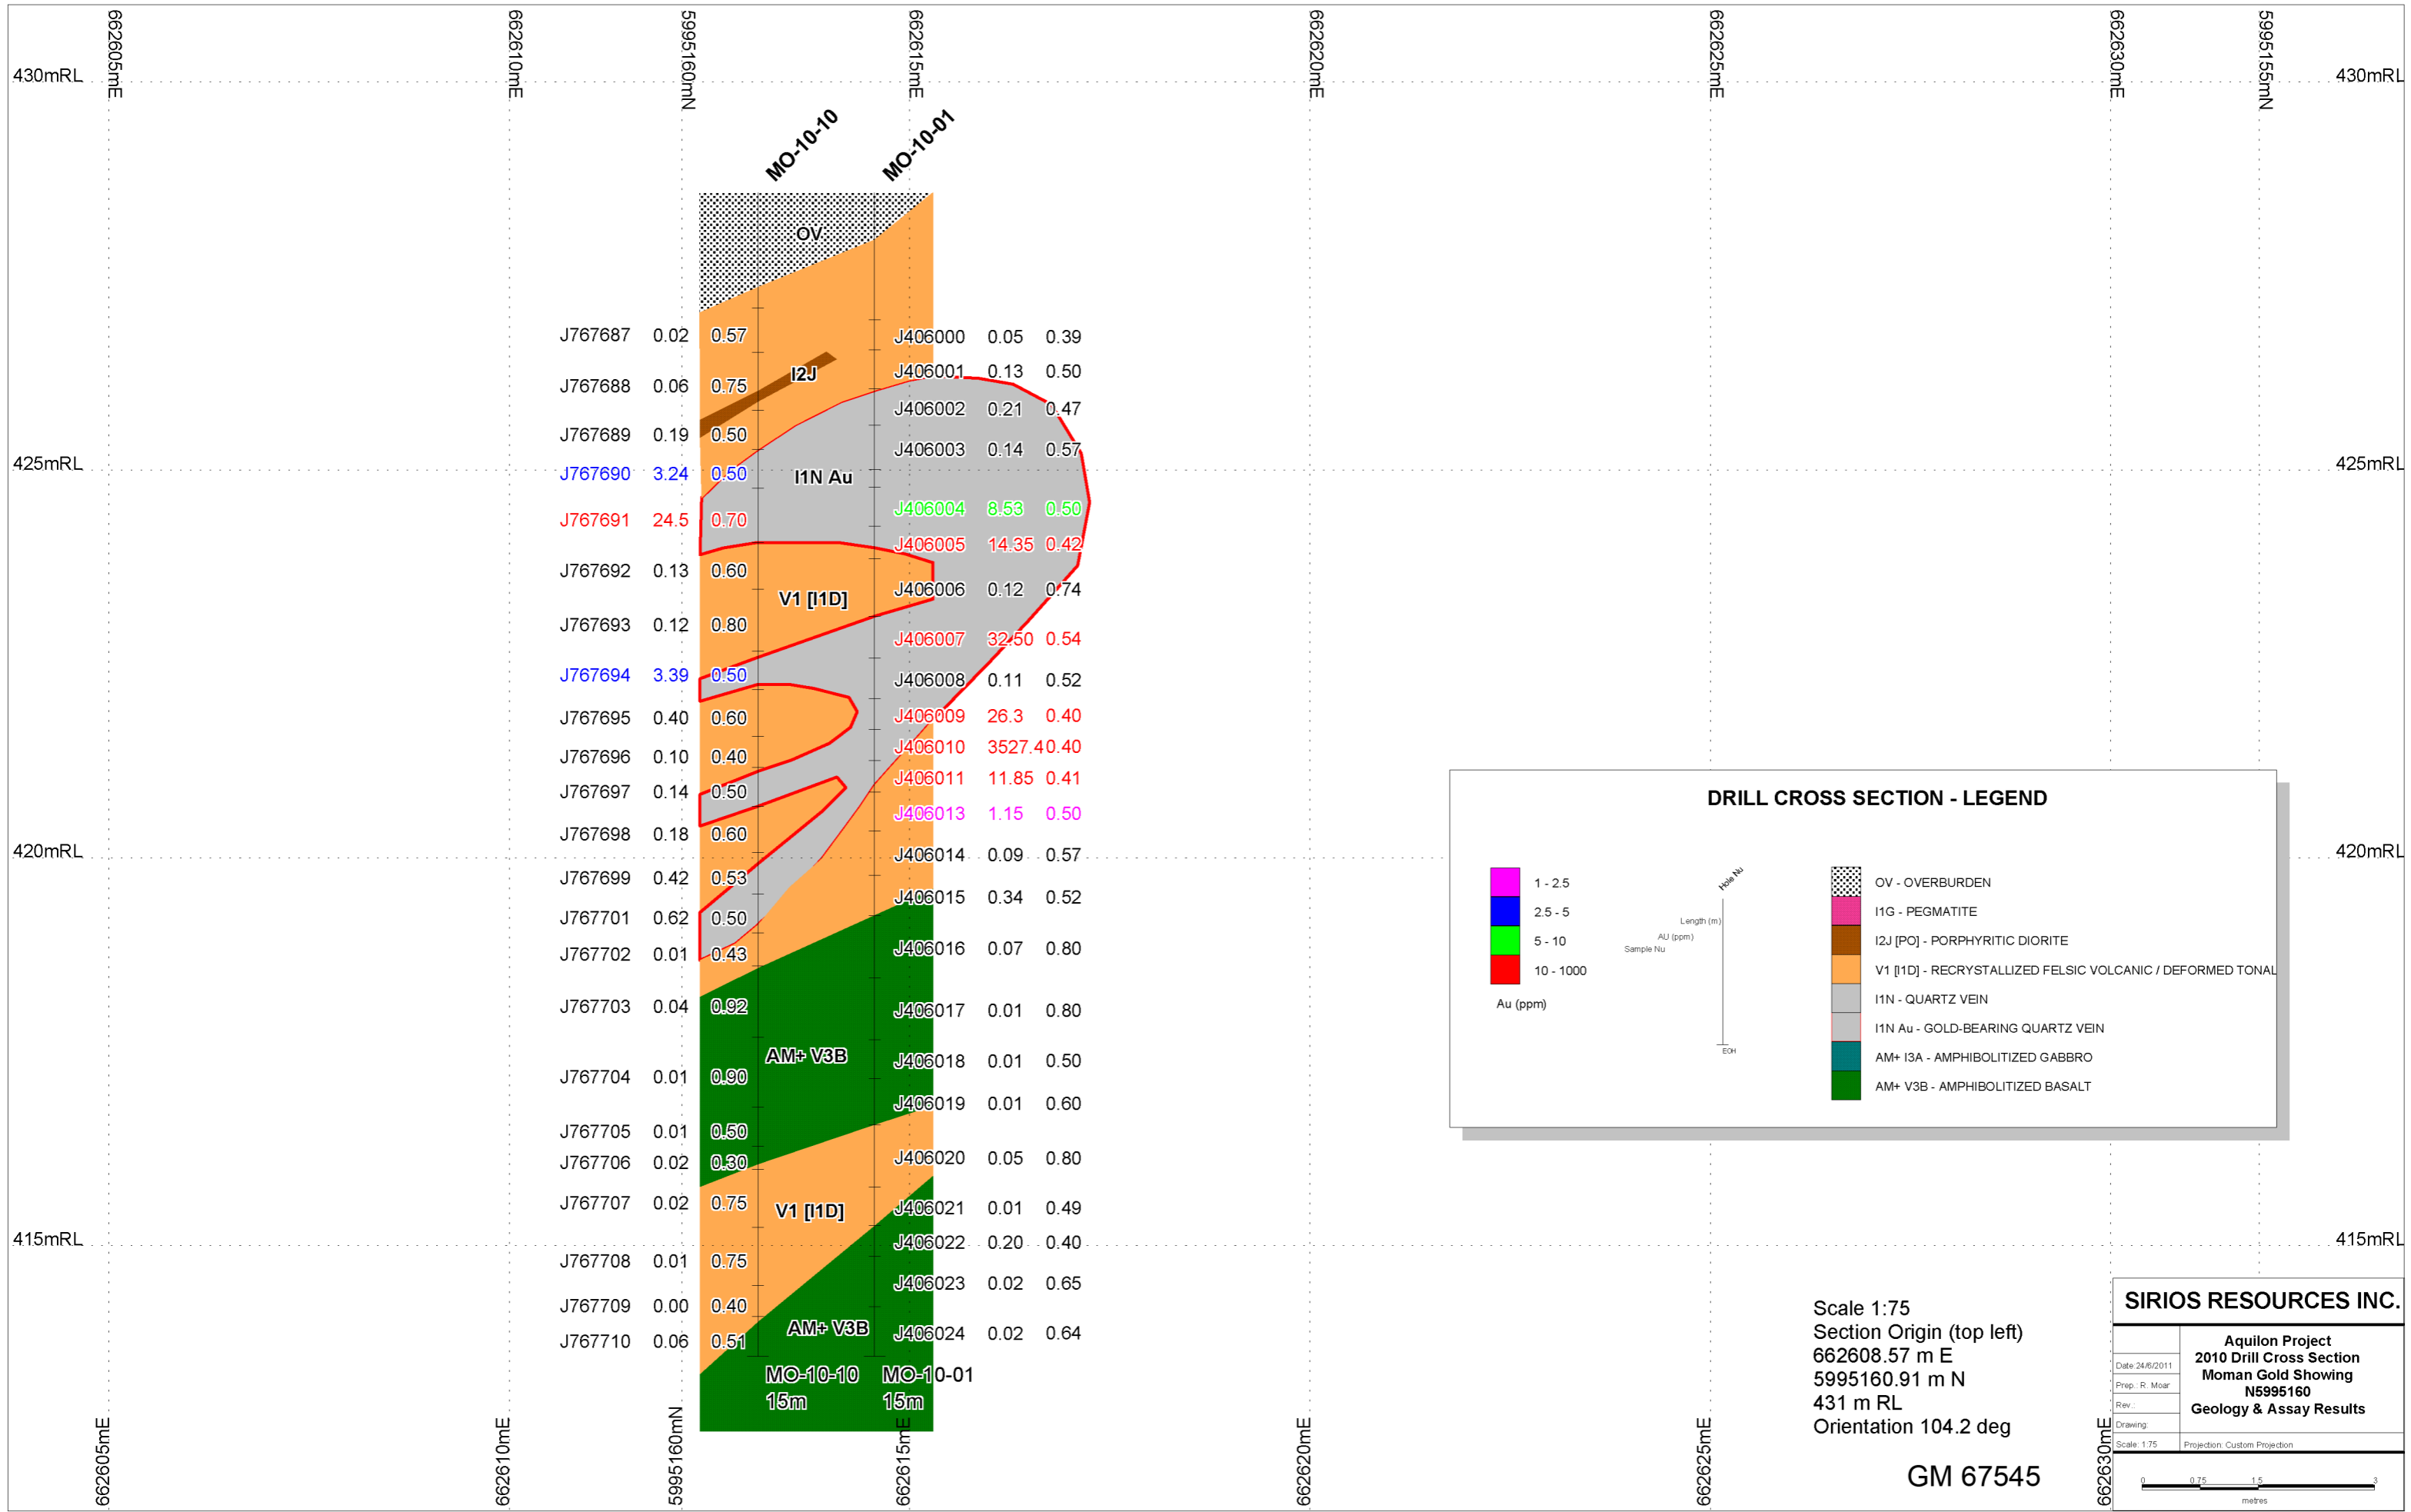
662605mE 662610mE 5995160mN 662615mE 662620mE 662625mE 662630mE 5995155mN

430mRL 430mRL

MO-10-10 MO-10-01

OV

| | | | | | |
|---|---|---|---|---|---|
| J767687 | 0.02 | 0.57 | J406000 | 0.05 | 0.39 |
| J767688 | 0.06 | 0.75 | J406001 | 0.13 | 0.50 |
| J767689 | 0.19 | 0.50 | J406002 | 0.21 | 0.47 |
| J767690 | 3.24 | 0.50 | J406003 | 0.14 | 0.57 |
| J767691 | 24.5 | 0.70 | J406004 | 8.53 | 0.50 |
| J767692 | 0.13 | 0.60 | J406005 | 14.35 | 0.42 |
| J767693 | 0.12 | 0.80 | J406006 | 0.12 | 0.74 |
| J767694 | 3.39 | 0.50 | J406007 | 32.50 | 0.54 |
| J767695 | 0.40 | 0.60 | J406008 | 0.11 | 0.52 |
| J767696 | 0.10 | 0.40 | J406009 | 26.3 | 0.40 |
| J767697 | 0.14 | 0.50 | J406010 | 3527.4 | 0.40 |
| J767698 | 0.18 | 0.60 | J406011 | 11.85 | 0.41 |
| J767699 | 0.42 | 0.53 | J406013 | 1.15 | 0.50 |
| J767701 | 0.62 | 0.50 | J406014 | 0.09 | 0.57 |
| J767702 | 0.01 | 0.43 | J406015 | 0.34 | 0.52 |
| J767703 | 0.04 | 0.92 | J406016 | 0.07 | 0.80 |
| J767704 | 0.01 | 0.90 | J406017 | 0.01 | 0.80 |
| J767705 | 0.01 | 0.50 | J406018 | 0.01 | 0.50 |
| J767706 | 0.02 | 0.30 | J406019 | 0.01 | 0.60 |
| J767707 | 0.02 | 0.75 | J406020 | 0.05 | 0.80 |
| J767708 | 0.01 | 0.75 | J406021 | 0.01 | 0.49 |
| J767709 | 0.00 | 0.40 | J406022 | 0.20 | 0.40 |
| J767710 | 0.06 | 0.51 | J406023 | 0.02 | 0.65 |
| | | | J406024 | 0.02 | 0.64 |

I2J
I1N Au
V1 [I1D]
AM+ V3B
V1 [I1D]
AM+ V3B

425mRL 425mRL
420mRL 420mRL
415mRL 415mRL

MO-10-10 15m MO-10-01 15m

DRILL CROSS SECTION - LEGEND

1 - 2.5
2.5 - 5
5 - 10
10 - 1000
Au (ppm)

Hole Nu
Length (m)
AU (ppm)
Sample Nu
EOH

OV - OVERBURDEN
I1G - PEGMATITE
I2J [PO] - PORPHYRITIC DIORITE
V1 [I1D] - RECRYSTALLIZED FELSIC VOLCANIC / DEFORMED TONAL
I1N - QUARTZ VEIN
I1N Au - GOLD-BEARING QUARTZ VEIN
AM+ I3A - AMPHIBOLITIZED GABBRO
AM+ V3B - AMPHIBOLITIZED BASALT

Scale 1:75
Section Origin (top left)
662608.57 m E
5995160.91 m N
431 m RL
Orientation 104.2 deg

GM 67545

SIRIOS RESOURCES INC.
Aquilon Project
2010 Drill Cross Section
Moman Gold Showing
N5995160
Geology & Assay Results
Date: 24/6/2011
Prep.: R. Moar
Rev.:
Drawing:
Scale: 1:75
Projection: Custom Projection
0 0.75 1.5 3
metres